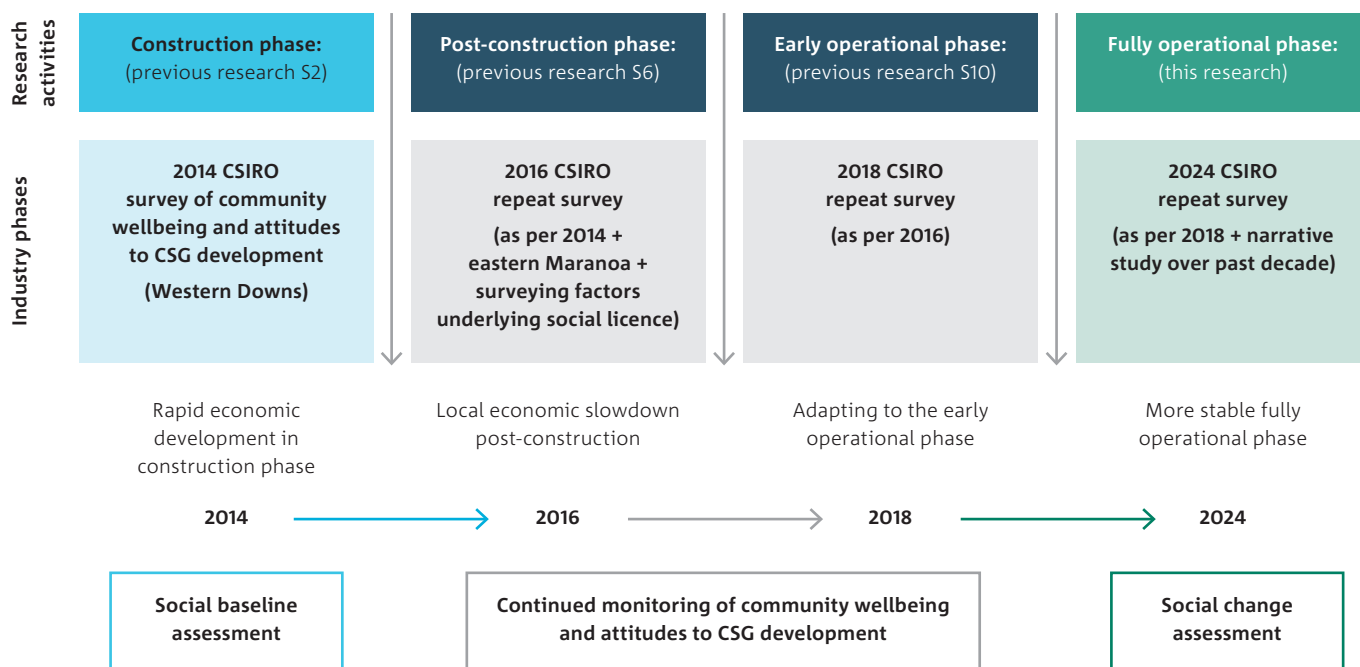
Research activities

Industry phases

Construction phase:
(previous research S2)

Post-construction phase:
(previous research S6)

Early operational phase:
(previous research S10)

Fully operational phase:
(this research)

2014 CSIRO survey of community wellbeing and attitudes to CSG development
(Western Downs)

2016 CSIRO repeat survey
(as per 2014 + eastern Maranoa + surveying factors underlying social licence)

2018 CSIRO repeat survey
(as per 2016)

2024 CSIRO repeat survey
(as per 2018 + narrative study over past decade)

Rapid economic development in construction phase

Local economic slowdown post-construction

Adapting to the early operational phase

More stable fully operational phase

2014

2016

2018

2024

Social baseline assessment

Continued monitoring of community wellbeing and attitudes to CSG development

Social change assessment